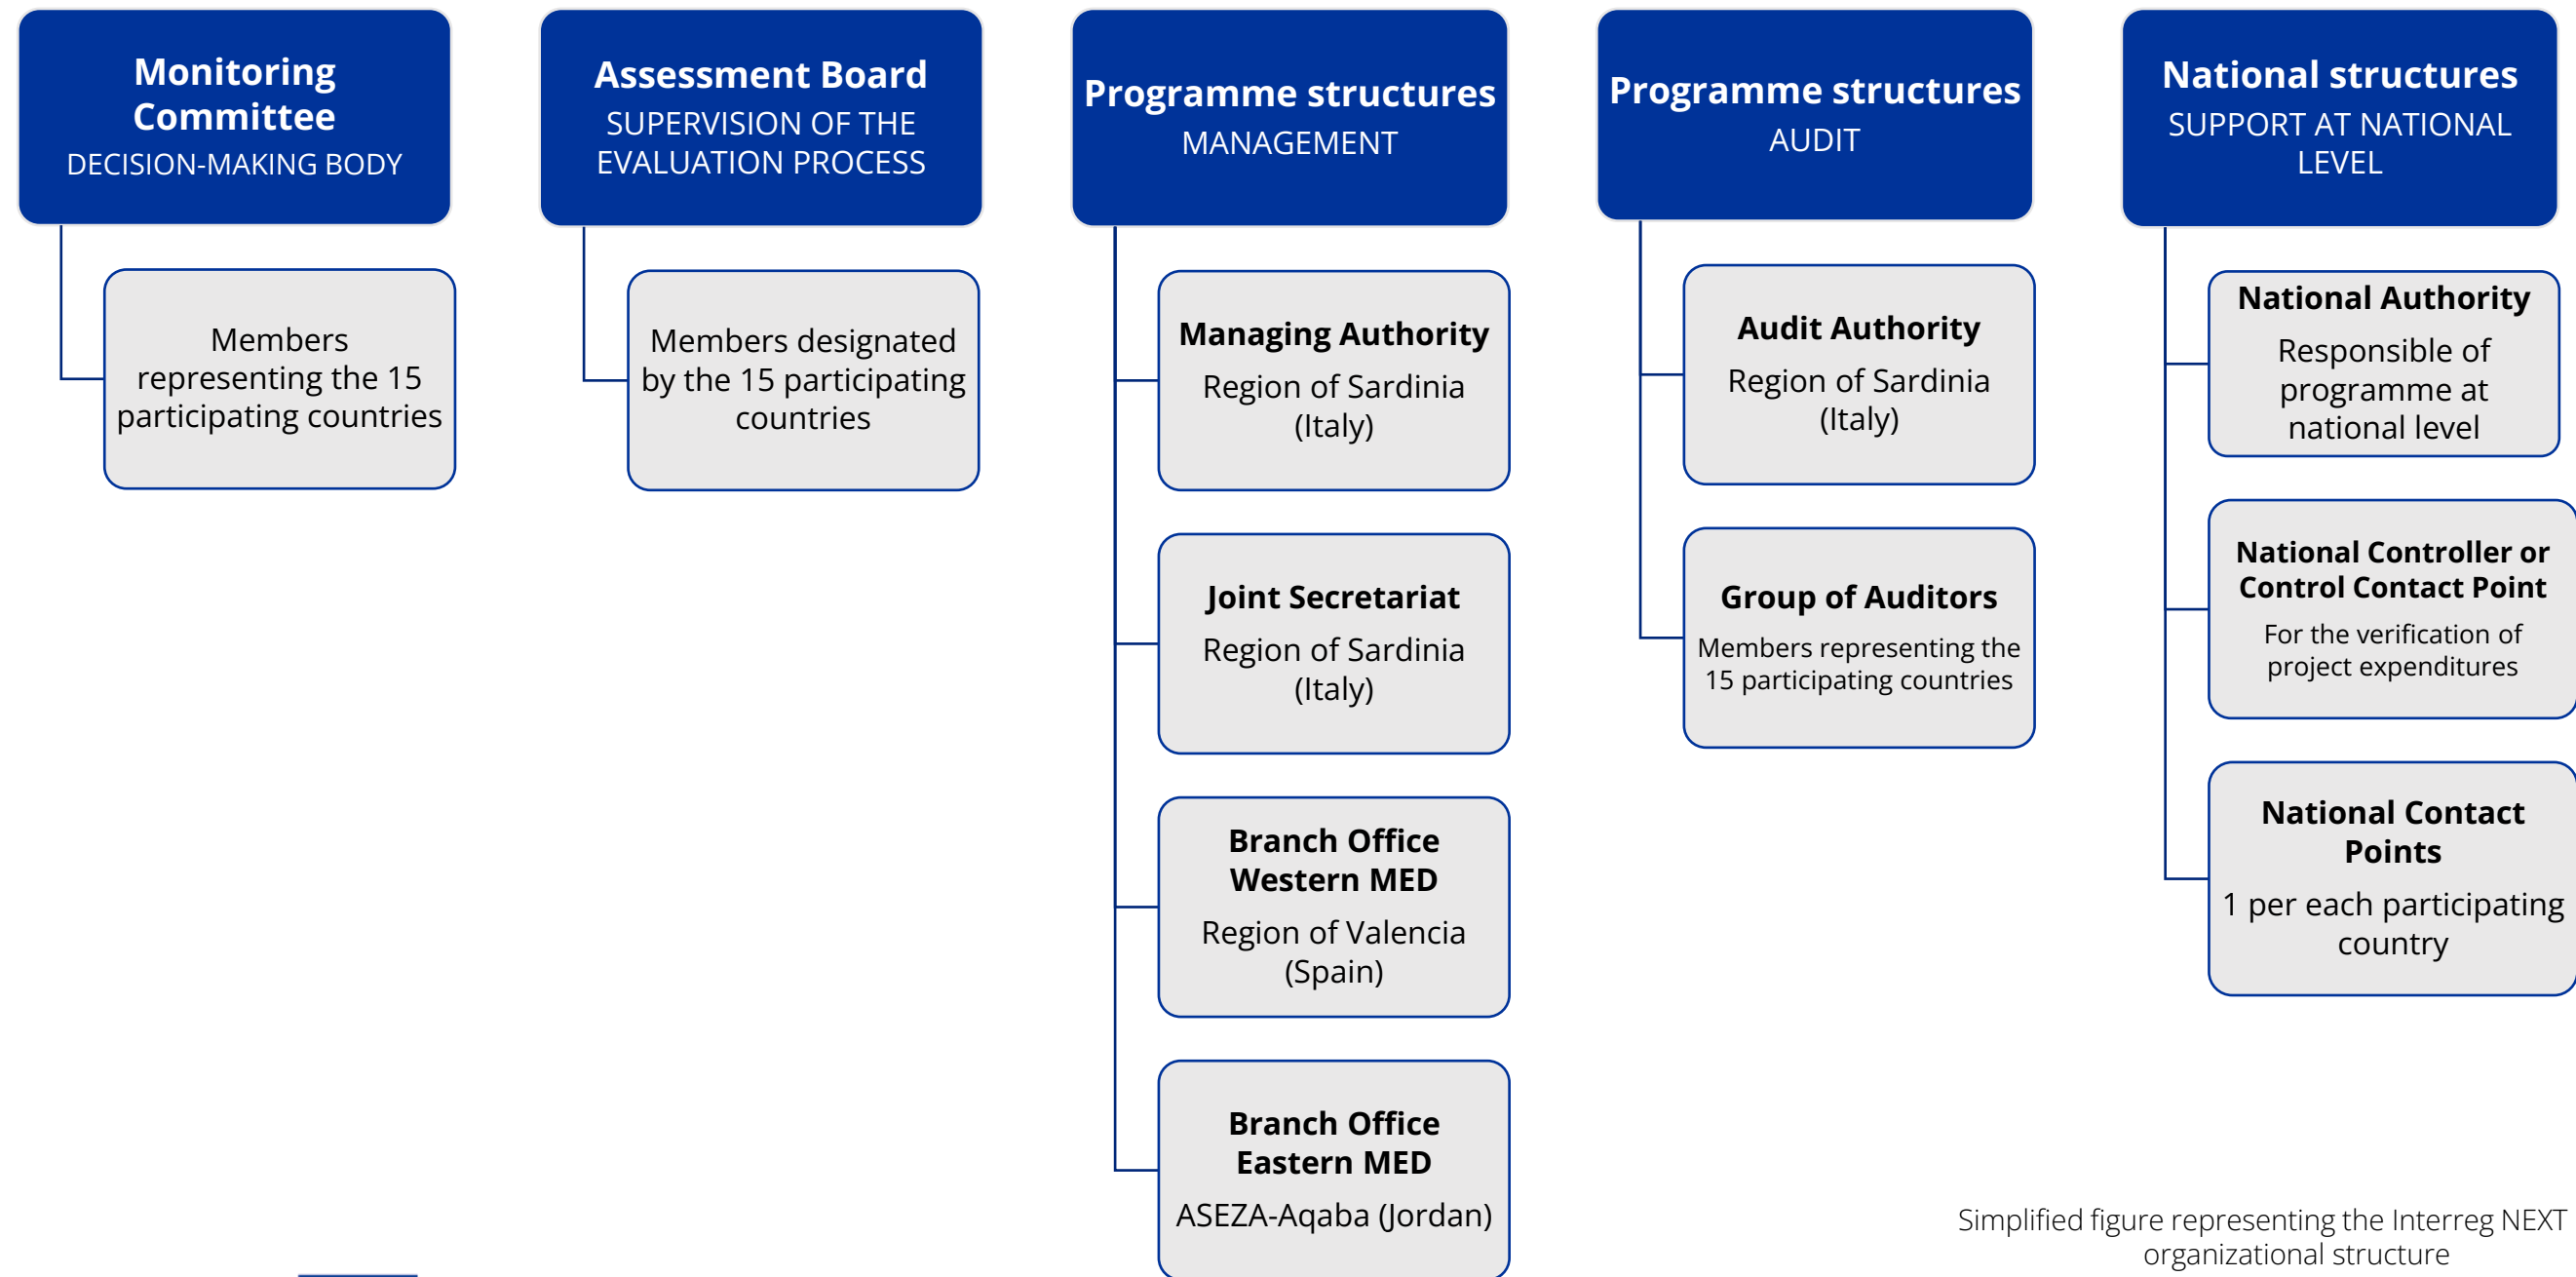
Monitoring Committee
DECISION-MAKING BODY

Members representing the 15 participating countries

Assessment Board
SUPERVISION OF THE EVALUATION PROCESS

Members designated by the 15 participating countries

Programme structures
MANAGEMENT

Managing Authority
Region of Sardinia (Italy)

Joint Secretariat
Region of Sardinia (Italy)

Branch Office Western MED
Region of Valencia (Spain)

Branch Office Eastern MED
ASEZA-Aqaba (Jordan)

Programme structures
AUDIT

Audit Authority
Region of Sardinia (Italy)

Group of Auditors
Members representing the 15 participating countries

National structures
SUPPORT AT NATIONAL LEVEL

National Authority
Responsible of programme at national level

National Controller or Control Contact Point
For the verification of project expenditures

National Contact Points
1 per each participating country

Simplified figure representing the Interreg NEXT organizational structure